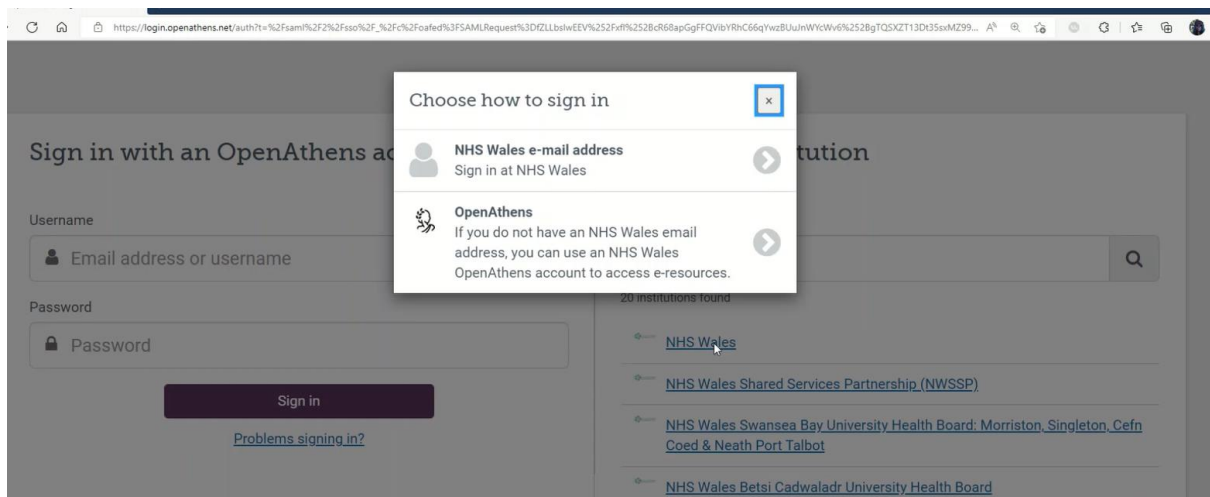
https://login.openathens.net/auth?t=%2Fsaml%2F2%2Fsso%2F_%2Fc%2Foafed%3FSAMLRequest%3DfZLLbsIwEEV%252Fxfl%252BcR68apGgFFQVibYRhC66qYwzBUuJnWYcWv6%252BgTQSXZT13Dt35sxMZ99... A

Choose how to sign in

×

NHS Wales e-mail address
Sign in at NHS Wales

OpenAthens
If you do not have an NHS Wales email address, you can use an NHS Wales OpenAthens account to access e-resources.

Sign in with an OpenAthens ac

tution

Username

Email address or username

Password

Password

Sign in

Problems signing in?

20 institutions found

NHS Wales

NHS Wales Shared Services Partnership (NWSSP)

NHS Wales Swansea Bay University Health Board: Morriston, Singleton, Cefn Coed & Neath Port Talbot

NHS Wales Betsi Cadwaladr University Health Board